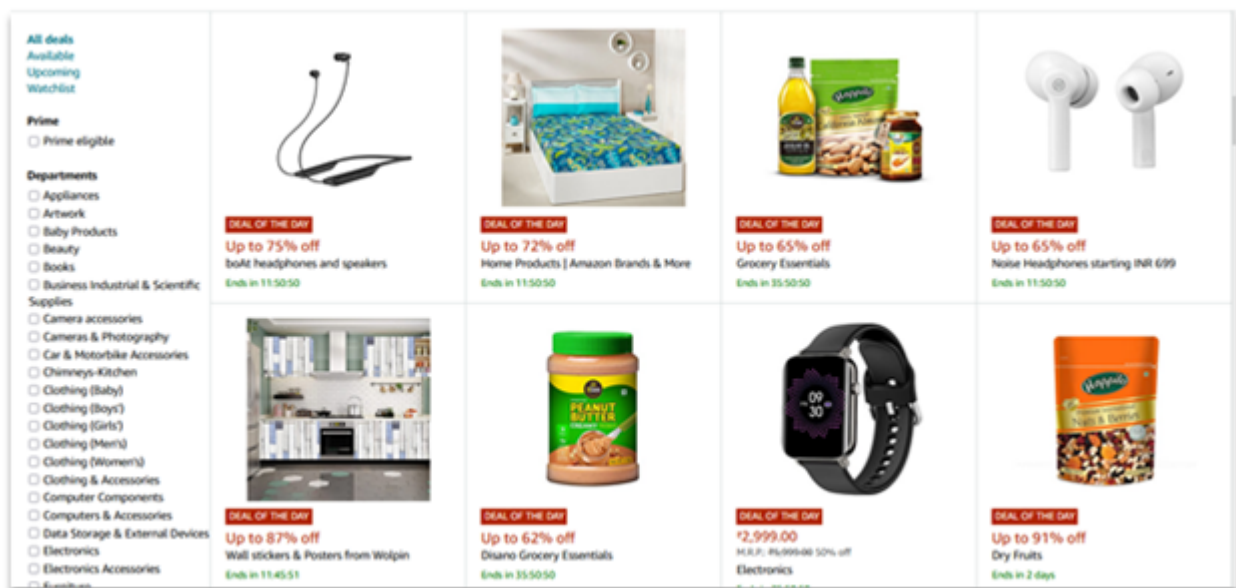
All deals
Available
Upcoming
Watchlist

Prime
Prime eligible

Departments
Appliances
Artwork
Baby Products
Beauty
Books
Business Industrial & Scientific Supplies
Camera accessories
Cameras & Photography
Car & Motorbike Accessories
Chimneys-Kitchen
Clothing (Baby)
Clothing (Boys')
Clothing (Girls')
Clothing (Men's)
Clothing (Women's)
Clothing & Accessories
Computer Components
Computers & Accessories
Data Storage & External Devices
Electronics
Electronics Accessories
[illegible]

DEAL OF THE DAY
Up to 75% off
boAt headphones and speakers
Ends in 11:50:50

DEAL OF THE DAY
Up to 72% off
Home Products | Amazon Brands & More
Ends in 11:50:50

Happilo
DEAL OF THE DAY
Up to 65% off
Grocery Essentials
Ends in 35:50:50

DEAL OF THE DAY
Up to 65% off
Noise Headphones starting INR 699
Ends in 11:50:50

DEAL OF THE DAY
Up to 87% off
Wall stickers & Posters from Wolpin
Ends in 11:45:51

PEANUT BUTTER
CREAMY
DEAL OF THE DAY
Up to 62% off
Disano Grocery Essentials
Ends in 35:50:50

09
30
DEAL OF THE DAY
₹2,999.00
M.R.P.: ₹6,999.00 50% off
Electronics
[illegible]

Happilo
Nuts & Berries
DEAL OF THE DAY
Up to 91% off
Dry Fruits
Ends in 2 days